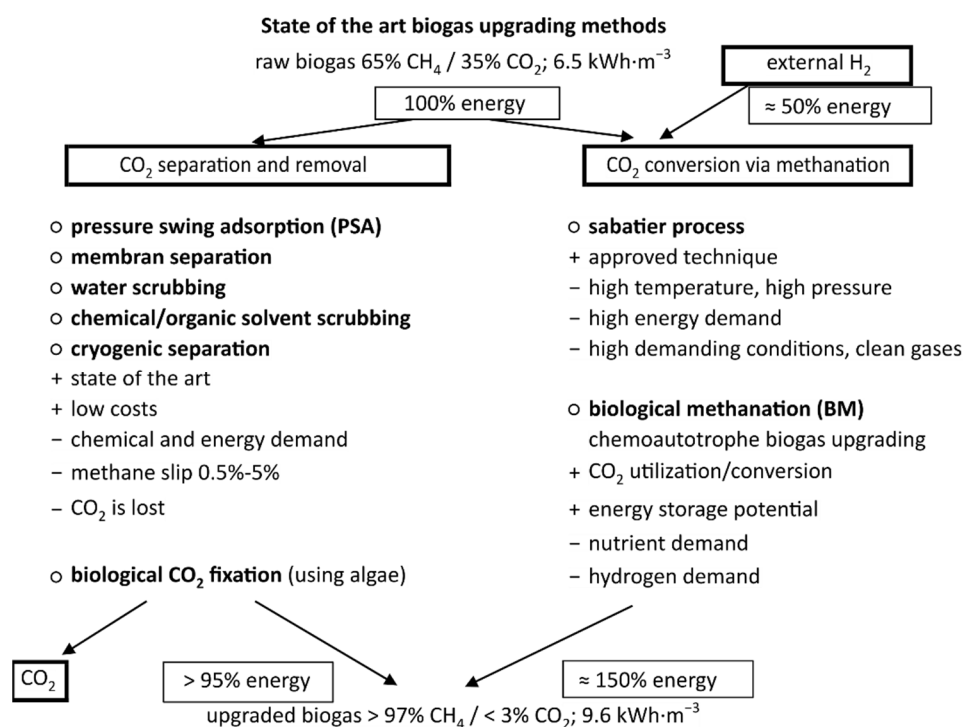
State of the art biogas upgrading methods

raw biogas 65% $CH_4$ / 35% $CO_2$; 6.5 kWh·m$^{-3}$

external $H_2$

100% energy

≈ 50% energy

$CO_2$ separation and removal

○ **pressure swing adsorption (PSA)**
○ **membran separation**
○ **water scrubbing**
○ **chemical/organic solvent scrubbing**
○ **cryogenic separation**
+ state of the art
+ low costs
− chemical and energy demand
− methane slip 0.5%-5%
− $CO_2$ is lost

○ **biological $CO_2$ fixation** (using algae)

$CO_2$ conversion via methanation

○ **sabatier process**
+ approved technique
− high temperature, high pressure
− high energy demand
− high demanding conditions, clean gases

○ **biological methanation (BM)**
chemoautotrophe biogas upgrading
+ $CO_2$ utilization/conversion
+ energy storage potential
− nutrient demand
− hydrogen demand

$CO_2$

> 95% energy

≈ 150% energy

upgraded biogas > 97% $CH_4$ / < 3% $CO_2$; 9.6 kWh·m$^{-3}$